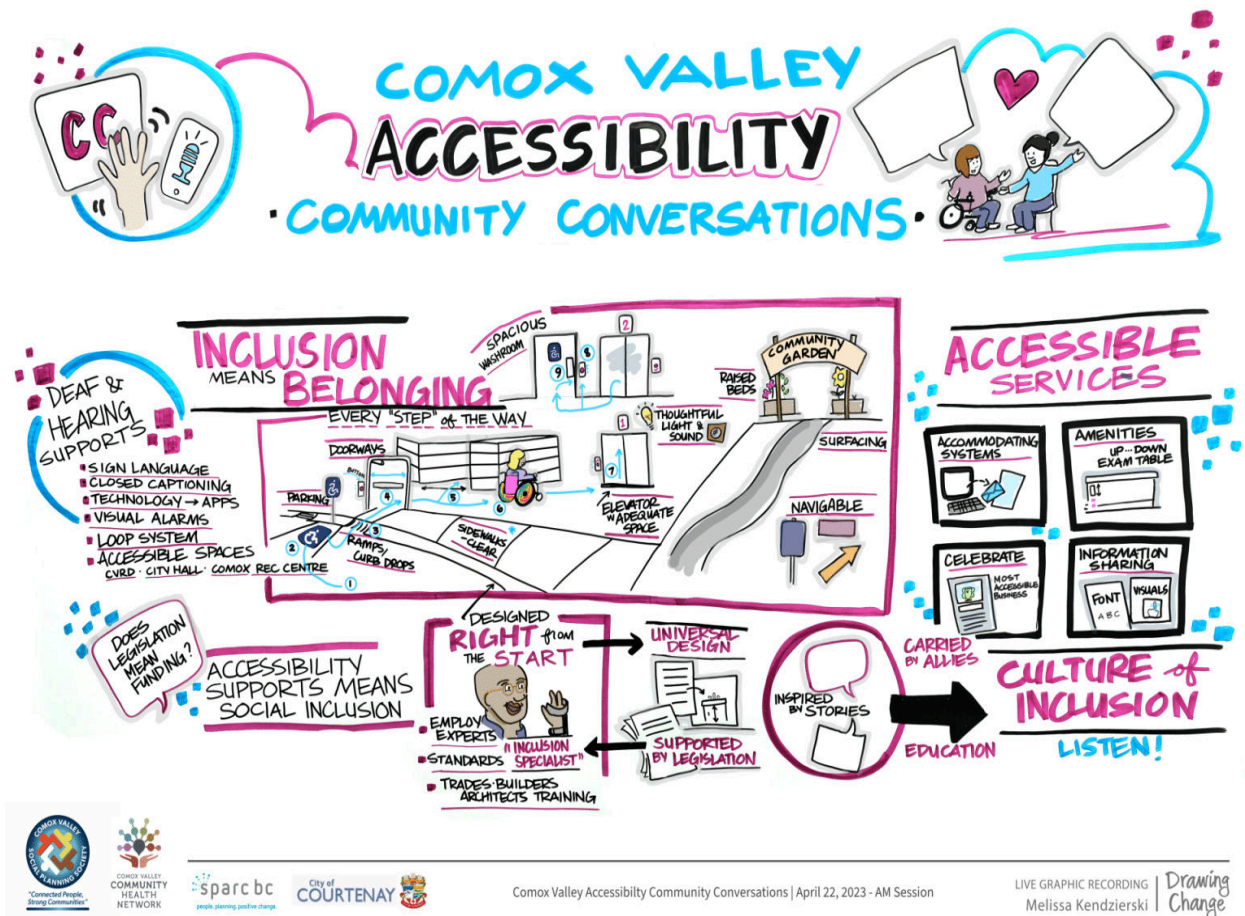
CC

COMOX VALLEY
ACCESSIBILITY
·COMMUNITY CONVERSATIONS·

DEAF & HEARING SUPPORTS
· SIGN LANGUAGE
· CLOSED CAPTIONING
· TECHNOLOGY → APPS
· VISUAL ALARMS
· LOOP SYSTEM
· ACCESSIBLE SPACES
CVRD · CITY HALL · COMOX REC CENTRE

INCLUSION MEANS BELONGING
EVERY "STEP" OF THE WAY
SPACIOUS WASHROOM
DOORWAYS
BUTTON
PARKING
RAMPS/ CURB DROPS
SIDEWALKS CLEAR
THOUGHTFUL LIGHT & SOUND
ELEVATOR W/ADEQUATE SPACE
RAISED BEDS
COMMUNITY GARDEN
SURFACING
NAVIGABLE
1 2 3 4 5 6 7 8 9

ACCESSIBLE SERVICES
ACCOMMODATING SYSTEMS
AMENITIES
UP... DOWN EXAM TABLE
CELEBRATE
MOST ACCESSIBLE BUSINESS
INFORMATION SHARING
FONT ABC
VISUALS

DOES LEGISLATION MEAN FUNDING?
ACCESSIBILITY SUPPORTS MEANS SOCIAL INCLUSION

DESIGNED RIGHT FROM THE START
UNIVERSAL DESIGN
EMPLOY EXPERTS
"INCLUSION SPECIALIST"
STANDARDS
TRADES· BUILDERS ARCHITECTS TRAINING
SUPPORTED BY LEGISLATION
INSPIRED BY STORIES
CARRIED BY ALLIES
CULTURE of INCLUSION
EDUCATION
LISTEN!

COMOX VALLEY SOCIAL PLANNING SOCIETY "Connected People, Strong Communities"
COMOX VALLEY COMMUNITY HEALTH NETWORK
sparc bc people. planning. positive change.
City of COURTENAY
Comox Valley Accessibilty Community Conversations | April 22, 2023 - AM Session
LIVE GRAPHIC RECORDING Melissa Kendzierski
Drawing Change